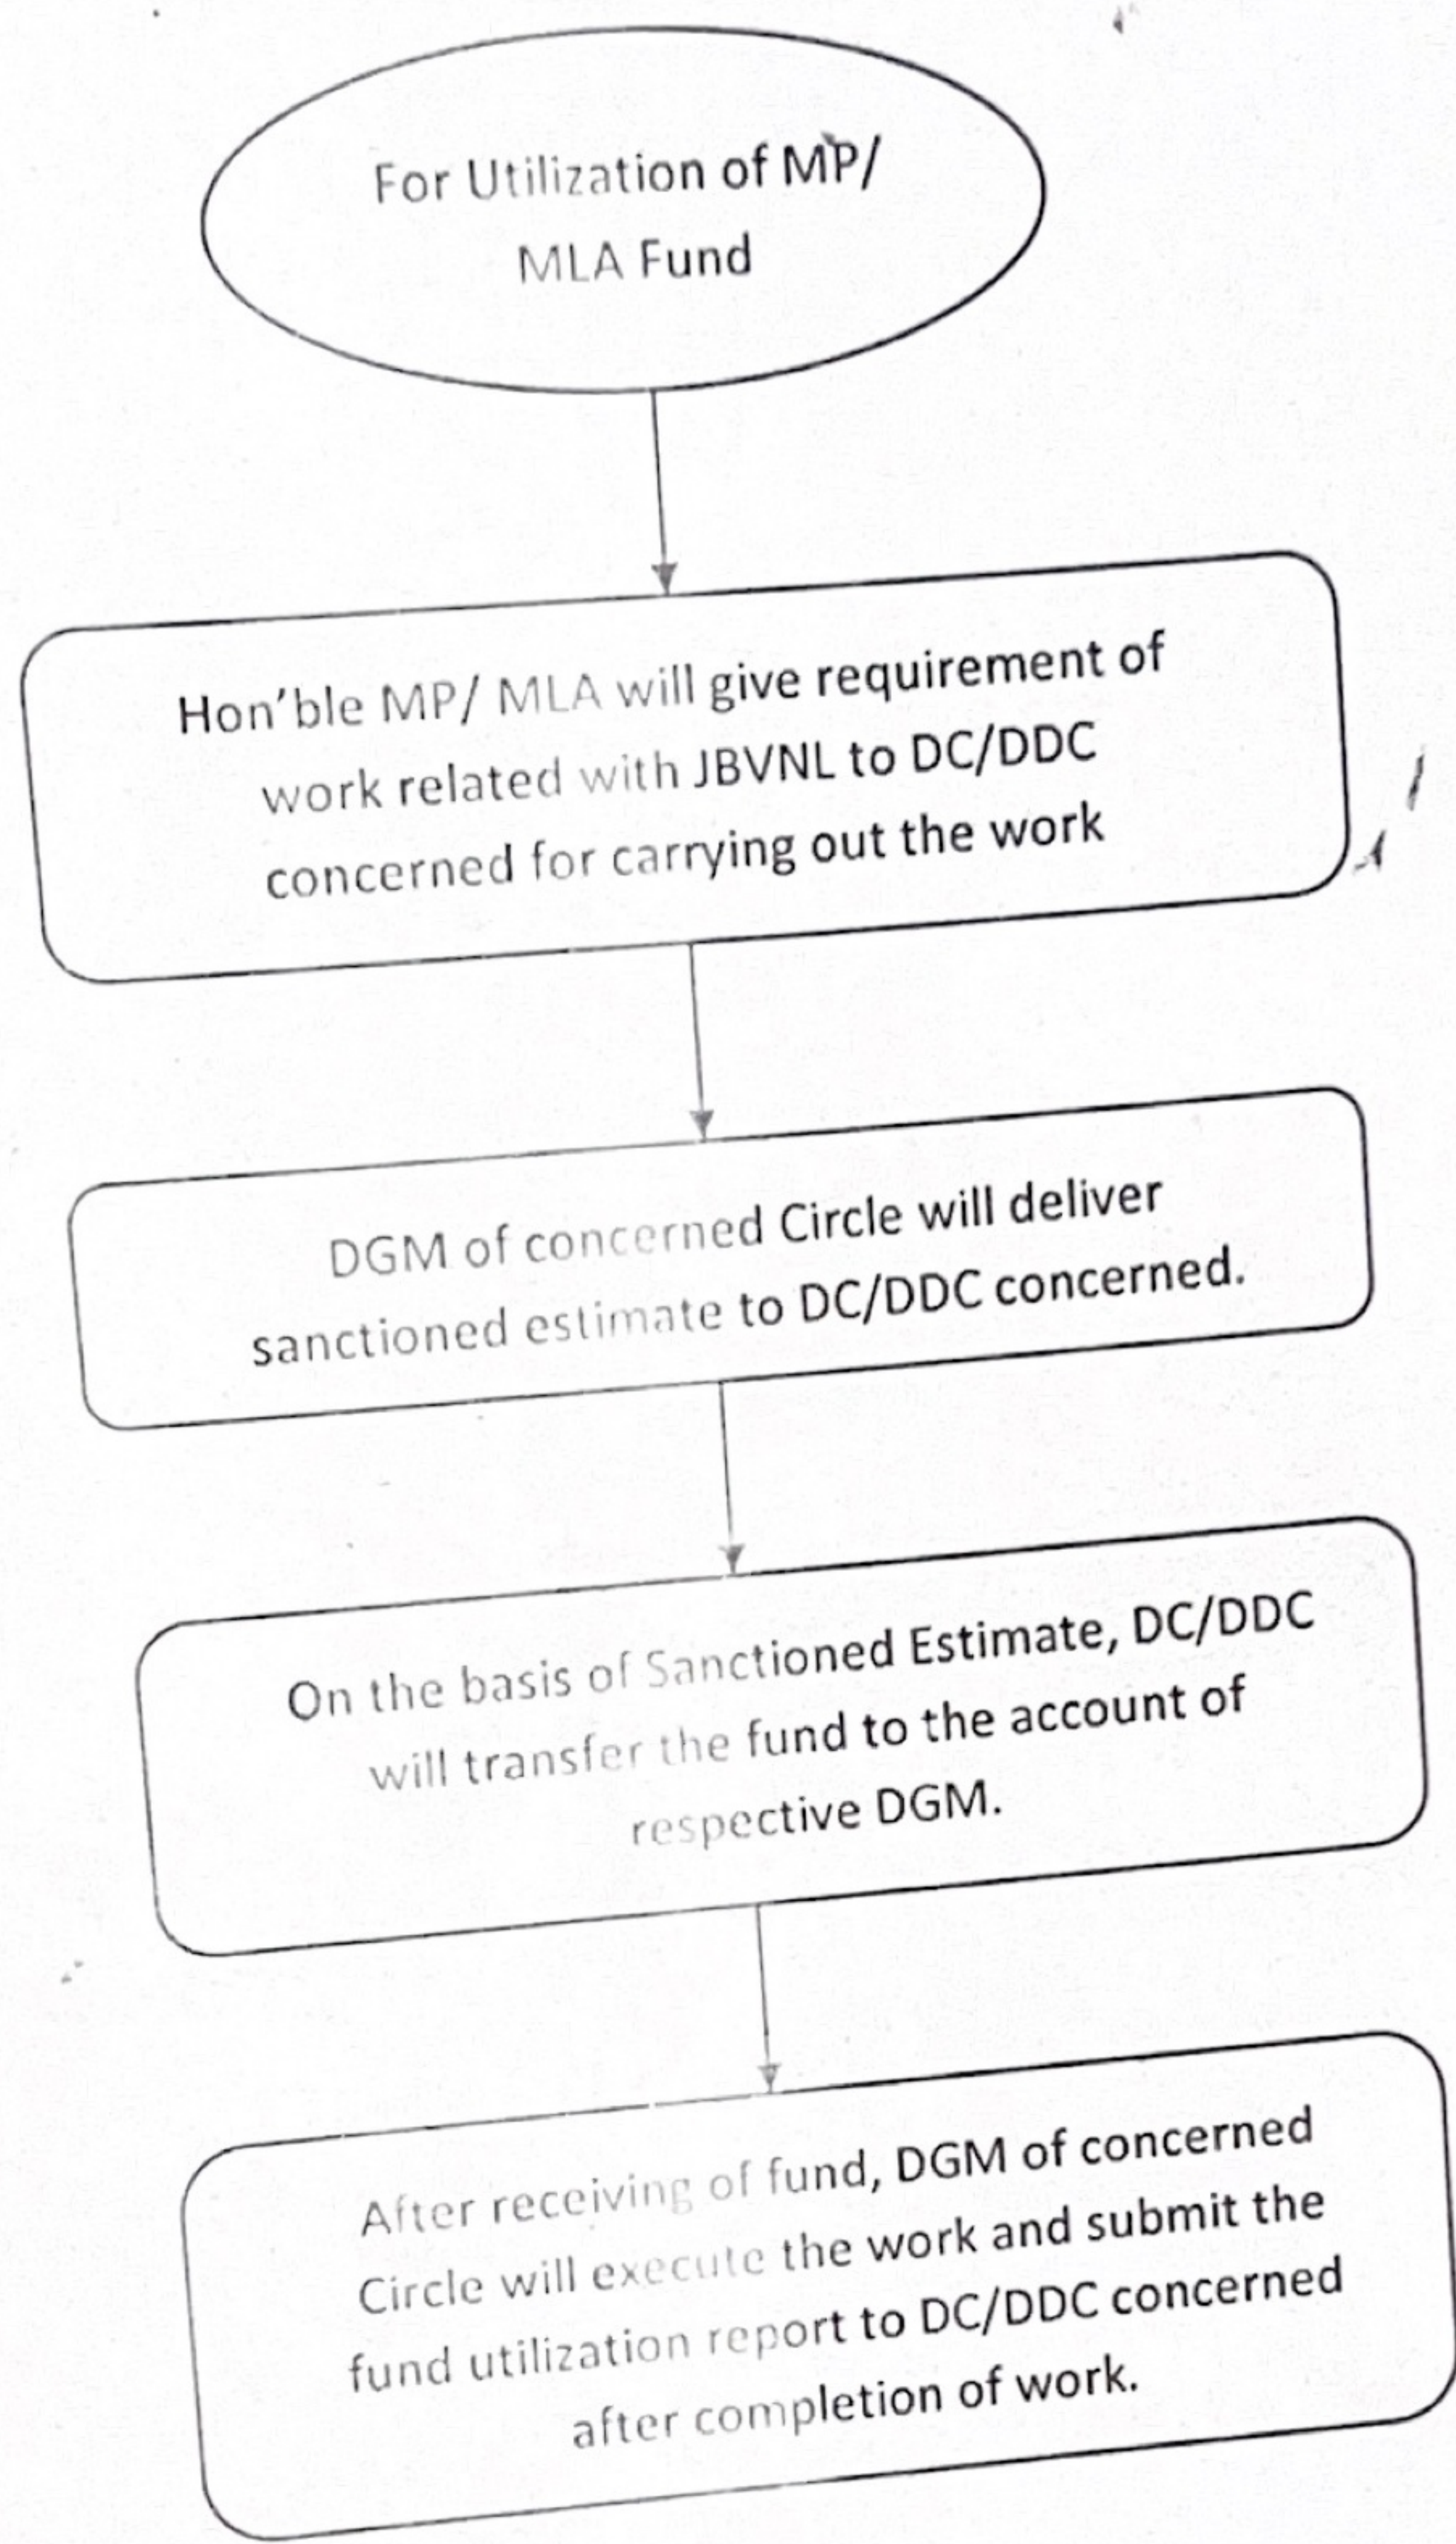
For Utilization of MP/ MLA Fund

Hon'ble MP/ MLA will give requirement of work related with JBVNL to DC/DDC concerned for carrying out the work

DGM of concerned Circle will deliver sanctioned estimate to DC/DDC concerned.

On the basis of Sanctioned Estimate, DC/DDC will transfer the fund to the account of respective DGM.

After receiving of fund, DGM of concerned Circle will execute the work and submit the fund utilization report to DC/DDC concerned after completion of work.